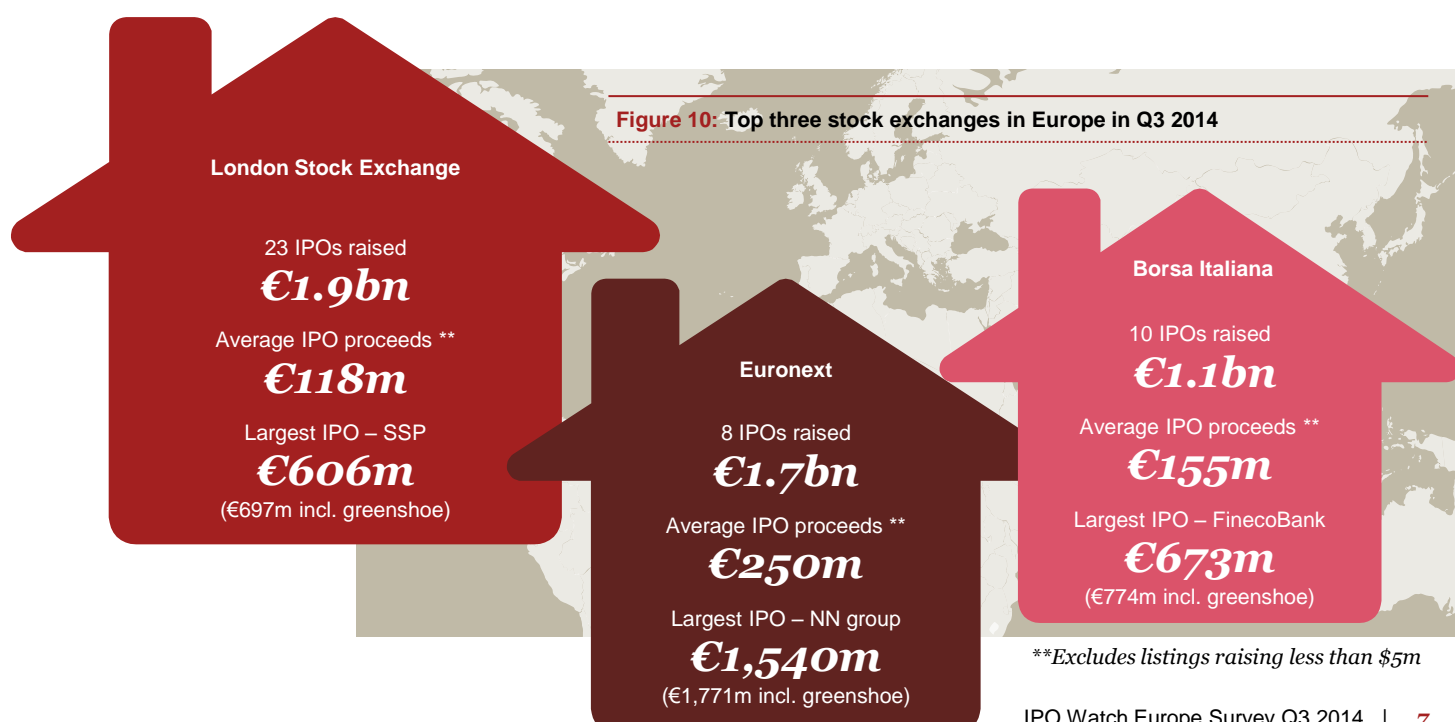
**Figure 10:** Top three stock exchanges in Europe in Q3 2014

London Stock Exchange

23 IPOs raised
€1.9bn
Average IPO proceeds **
€118m
Largest IPO – SSP
€606m
(€697m incl. greenshoe)

Euronext

8 IPOs raised
€1.7bn
Average IPO proceeds **
€250m
Largest IPO – NN group
€1,540m
(€1,771m incl. greenshoe)

Borsa Italiana

10 IPOs raised
€1.1bn
Average IPO proceeds **
€155m
Largest IPO – FinecoBank
€673m
(€774m incl. greenshoe)

**Excludes listings raising less than $5m

IPO Watch Europe Survey Q3 2014 | 7